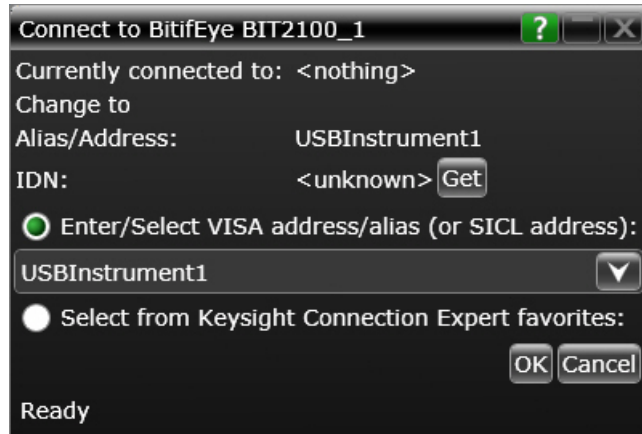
Connect to BitifEye BIT2100_1

?

Currently connected to: <nothing>

Change to

Alias/Address: USBInstrument1

IDN: <unknown> Get

Enter/Select VISA address/alias (or SICL address):

USBInstrument1

Select from Keysight Connection Expert favorites:

OK Cancel

Ready